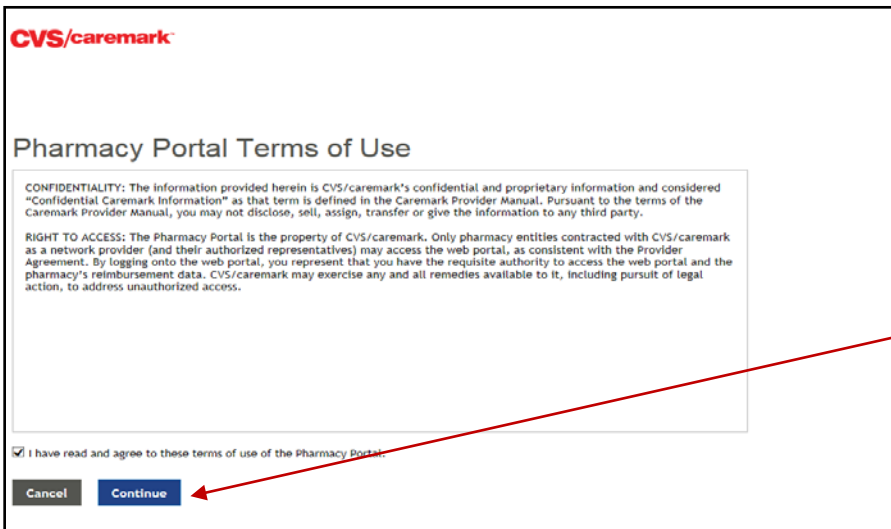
CVS/caremark

Pharmacy Portal Terms of Use

CONFIDENTIALITY: The information provided herein is CVS/caremark's confidential and proprietary information and considered "Confidential Caremark Information" as that term is defined in the Caremark Provider Manual. Pursuant to the terms of the Caremark Provider Manual, you may not disclose, sell, assign, transfer or give the information to any third party.

RIGHT TO ACCESS: The Pharmacy Portal is the property of CVS/caremark. Only pharmacy entities contracted with CVS/caremark as a network provider (and their authorized representatives) may access the web portal, as consistent with the Provider Agreement. By logging onto the web portal, you represent that you have the requisite authority to access the web portal and the pharmacy's reimbursement data. CVS/caremark may exercise any and all remedies available to it, including pursuit of legal action, to address unauthorized access.

I have read and agree to these terms of use of the Pharmacy Portal.

Cancel

Continue